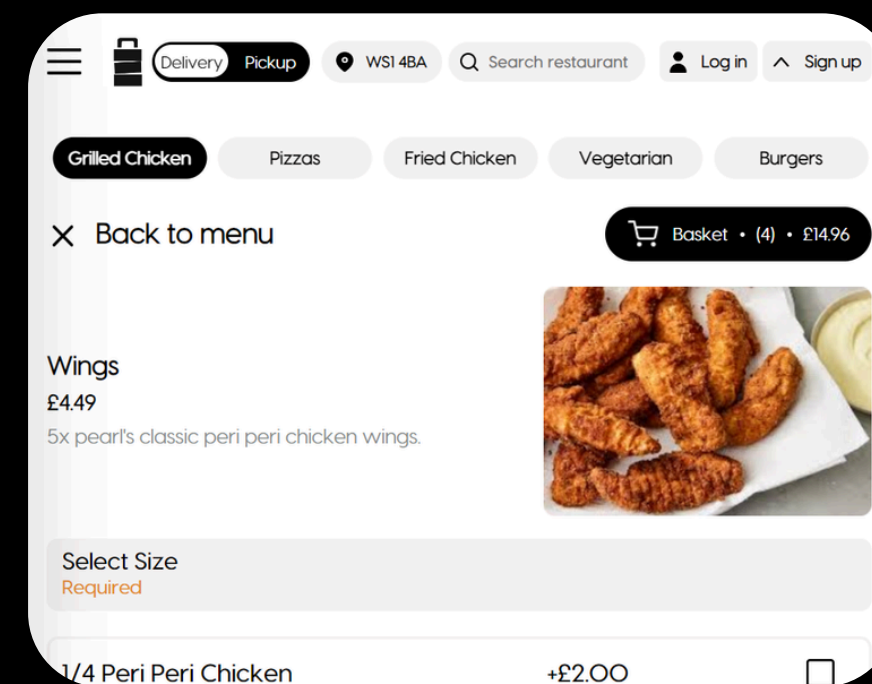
Delivery Pickup

WS1 4BA

Search restaurant

Log in

Sign up

Grilled Chicken

Pizzas

Fried Chicken

Vegetarian

Burgers

Back to menu

Basket • (4) • £14.96

Wings

£4.49

5x pearl's classic peri peri chicken wings.

Select Size

Required

1/4 Peri Peri Chicken +£2.00